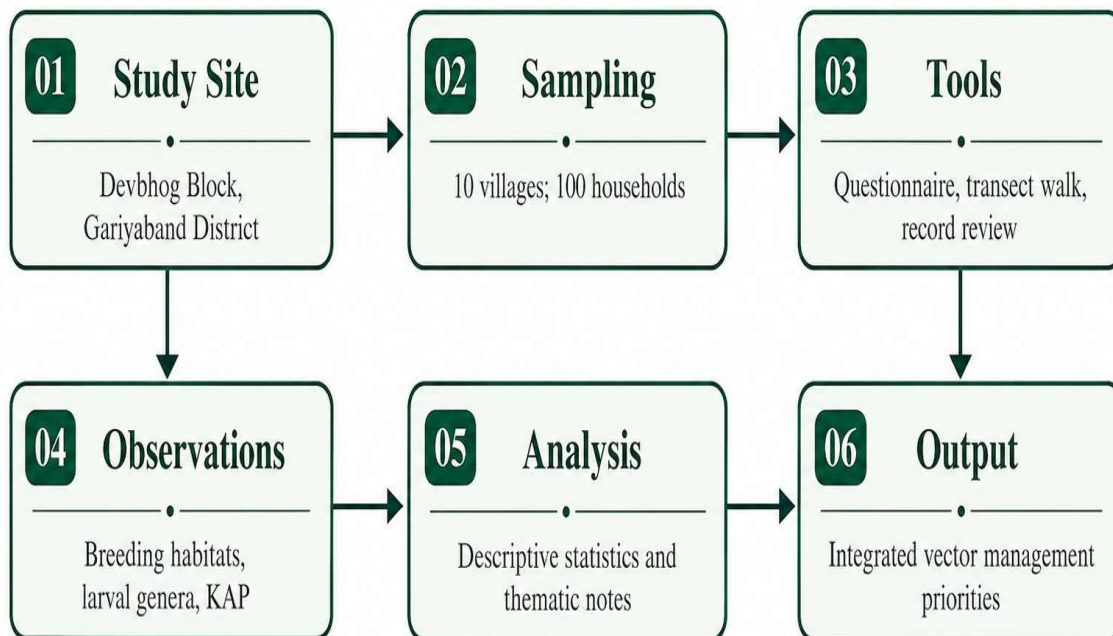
01 Study Site

Devbhog Block, Gariyaband District

02 Sampling

10 villages; 100 households

03 Tools

Questionnaire, transect walk, record review

04 Observations

Breeding habitats, larval genera, KAP

05 Analysis

Descriptive statistics and thematic notes

06 Output

Integrated vector management priorities